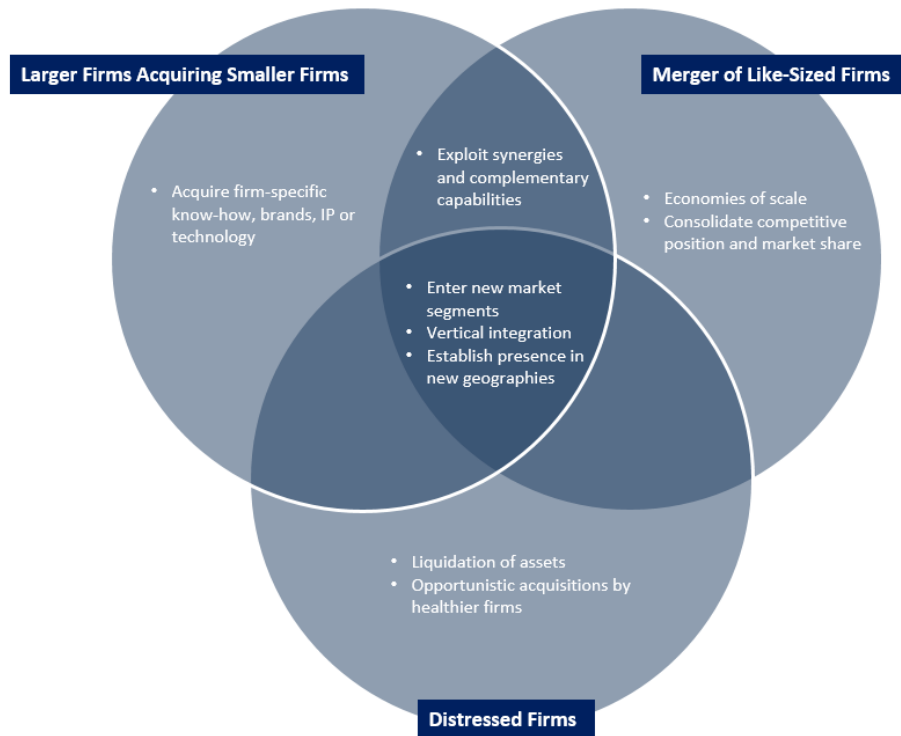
Larger Firms Acquiring Smaller Firms

Merger of Like-Sized Firms

• Exploit synergies and complementary capabilities

• Acquire firm-specific know-how, brands, IP or technology

• Economies of scale
• Consolidate competitive position and market share

• Enter new market segments
• Vertical integration
• Establish presence in new geographies

• Liquidation of assets
• Opportunistic acquisitions by healthier firms

Distressed Firms